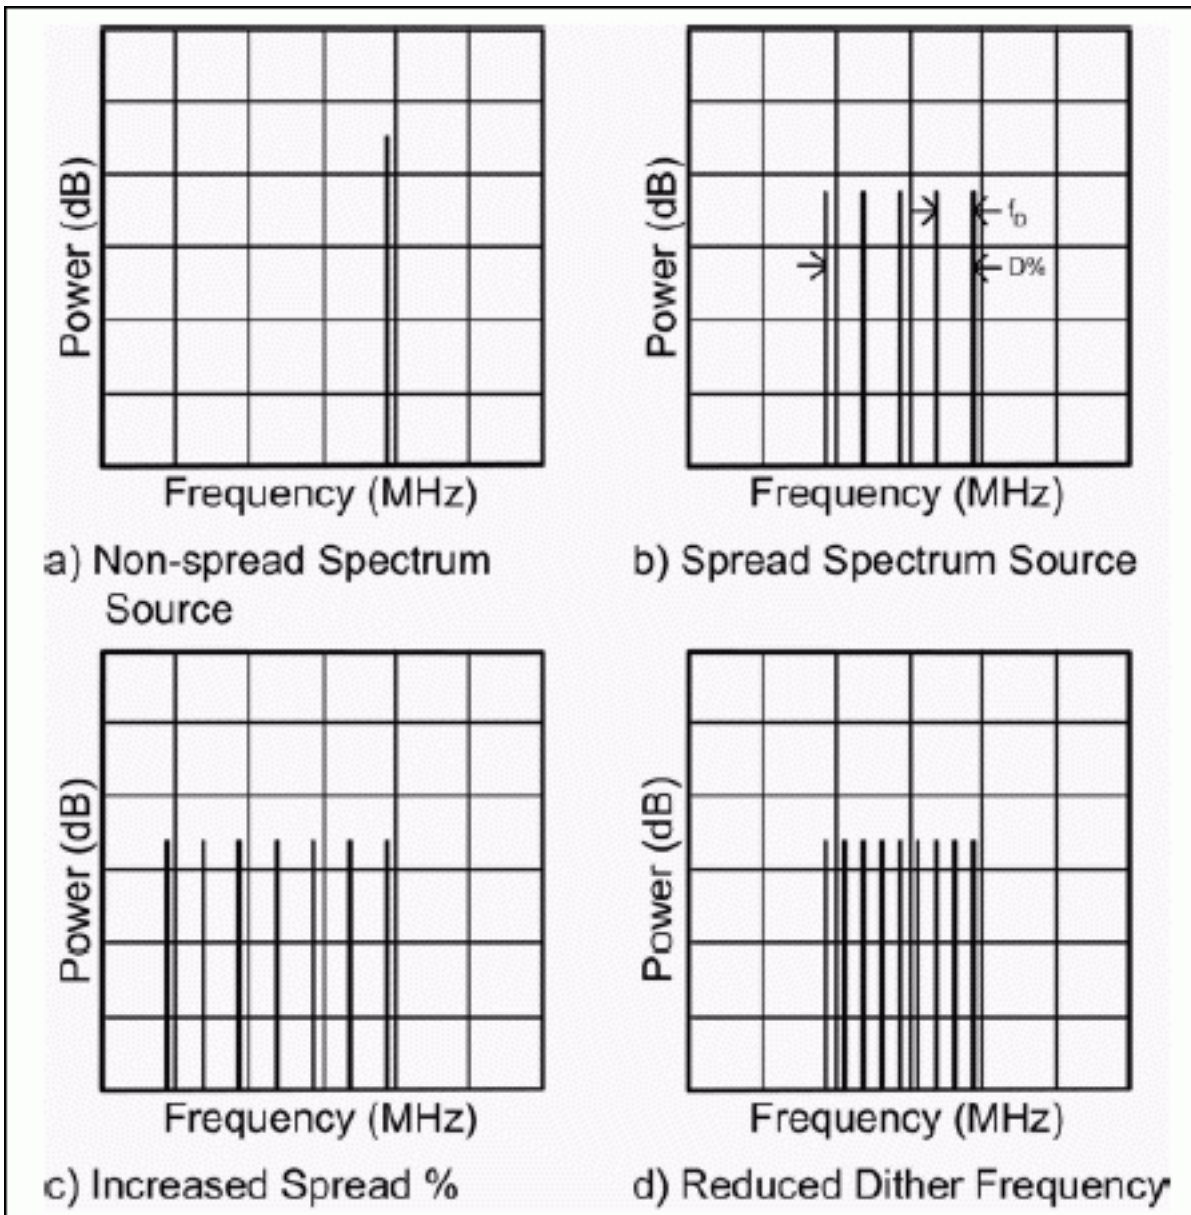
Power (dB)

Frequency (MHz)

a) Non-spread Spectrum Source

Power (dB)

$f_D$

D%

Frequency (MHz)

b) Spread Spectrum Source

Power (dB)

Frequency (MHz)

c) Increased Spread %

Power (dB)

Frequency (MHz)

d) Reduced Dither Frequency